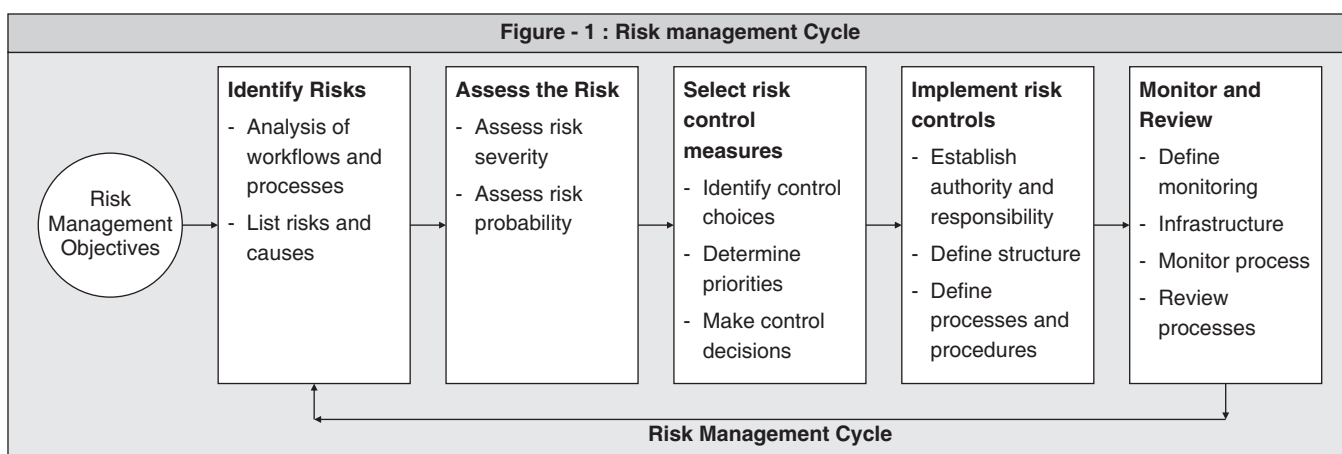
Figure - 1 : Risk management Cycle

Risk Management Objectives

Identify Risks
- Analysis of workflows and processes
- List risks and causes

Assess the Risk
- Assess risk severity
- Assess risk probability

Select risk control measures
- Identify control choices
- Determine priorities
- Make control decisions

Implement risk controls
- Establish authority and responsibility
- Define structure
- Define processes and procedures

Monitor and Review
- Define monitoring
- Infrastructure
- Monitor process
- Review processes

Risk Management Cycle